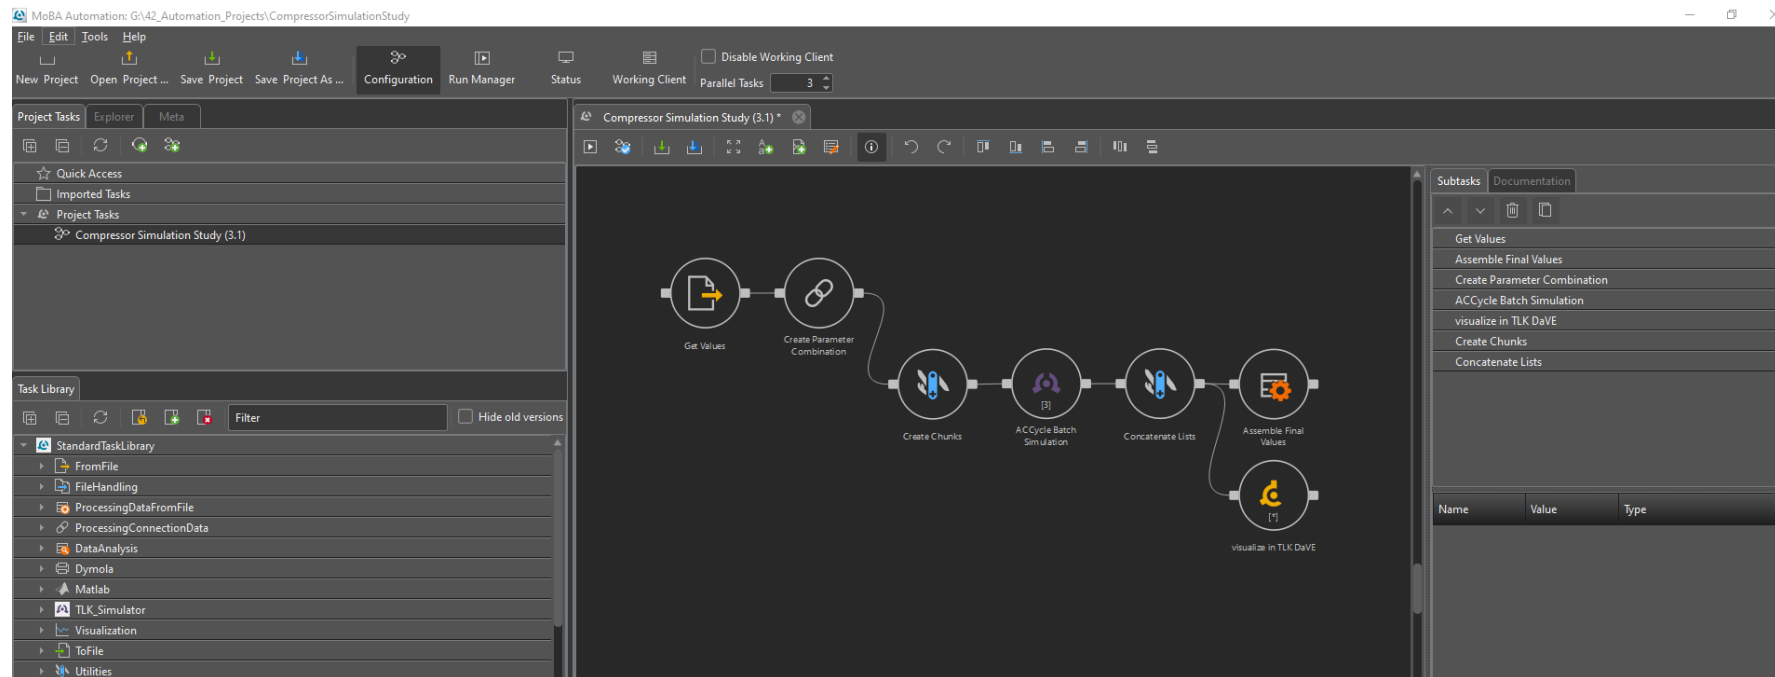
MoBA Automation: G:\42_Automation_Projects\CompressorSimulationStudy

File Edit Tools Help

New Project Open Project ... Save Project Save Project As ... Configuration Run Manager Status Working Client Disable Working Client Parallel Tasks 3

Project Tasks Explorer Meta

Quick Access
Imported Tasks
Project Tasks
Compressor Simulation Study (3.1)

Task Library

Filter Hide old versions

StandardTaskLibrary
FromFile
FileHandling
ProcessingDataFromFile
ProcessingConnectionData
DataAnalysis
Dymola
Matlab
TLK_Simulator
Visualization
ToFile
Utilities

Compressor Simulation Study (3.1) *

Get Values
Create Parameter Combination
Create Chunks
ACCycle Batch Simulation
[3]
Concatenate Lists
Assemble Final Values
[*]
visualize in TLK DaVE

Subtasks Documentation

Get Values
Assemble Final Values
Create Parameter Combination
ACCycle Batch Simulation
visualize in TLK DaVE
Create Chunks
Concatenate Lists

| Name | Value | Type |
|---|---|---|